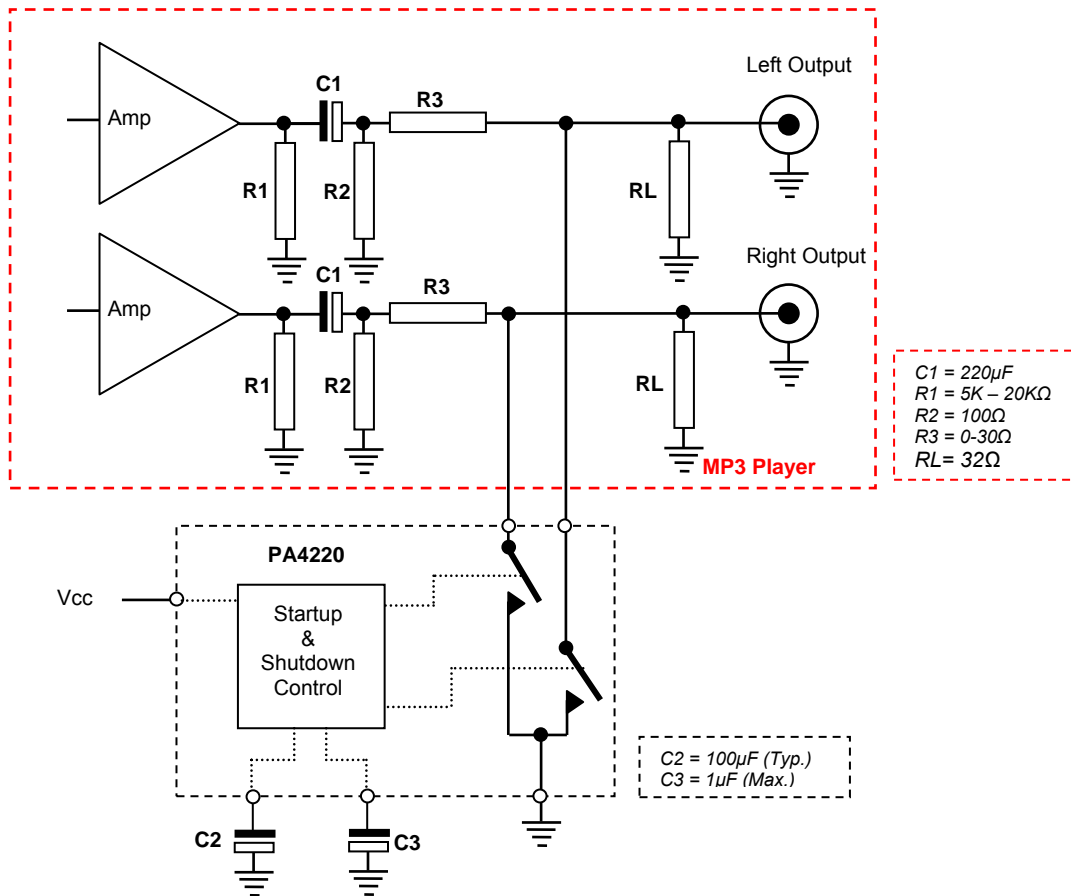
Left Output
Amp
C1
R3
R1
R2
RL
Right Output
Amp
C1
R3
R1
R2
RL
MP3 Player

C1 = 220µF
R1 = 5K – 20KΩ
R2 = 100Ω
R3 = 0-30Ω
RL= 32Ω

PA4220
Vcc
Startup & Shutdown Control

C2 = 100µF (Typ.)
C3 = 1µF (Max.)

C2
C3